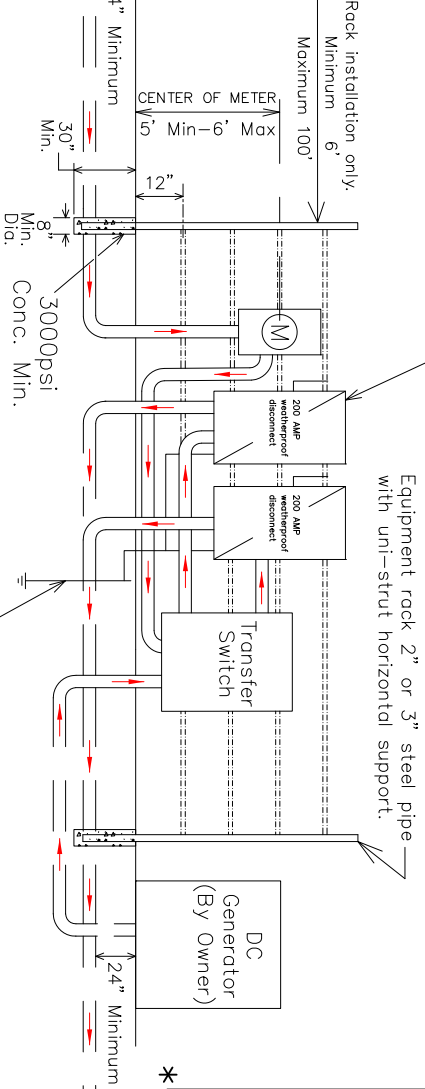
4" Minimum

Rack installation only.
Minimum 6'
Maximum 100'

CENTER OF METER
5' Min-6' Max

30"
Min.

12"

8"
Min.
Dia.

3000psi
Conc. Min.

M

200 AMP
weatherproof
disconnect

200 AMP
weatherproof
disconnect

Equipment rack 2" or 3" steel pipe with uni-strut horizontal support.

Transfer
Switch

DC
Generator
(By Owner)

24" Minimum

*